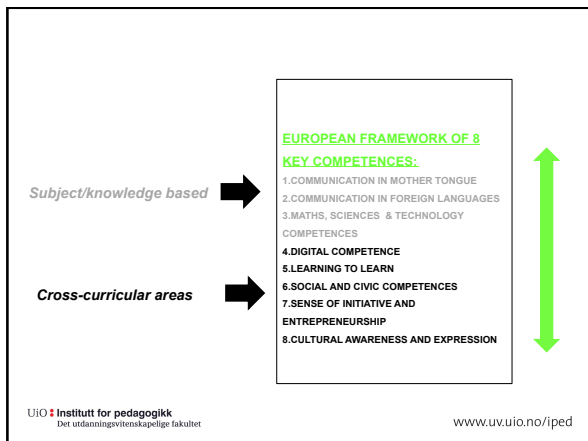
Subject/knowledge based

Cross-curricular areas

EUROPEAN FRAMEWORK OF 8 KEY COMPETENCES:

1.COMMUNICATION IN MOTHER TONGUE
2.COMMUNICATION IN FOREIGN LANGUAGES
3.MATHS, SCIENCES & TECHNOLOGY COMPETENCES
4.DIGITAL COMPETENCE
5.LEARNING TO LEARN
6.SOCIAL AND CIVIC COMPETENCES
7.SENSE OF INITIATIVE AND ENTREPRENEURSHIP
8.CULTURAL AWARENESS AND EXPRESSION

UiO : Institutt for pedagogikk
Det utdanningsvitenskapelige fakultet

www.uv.uio.no/iped